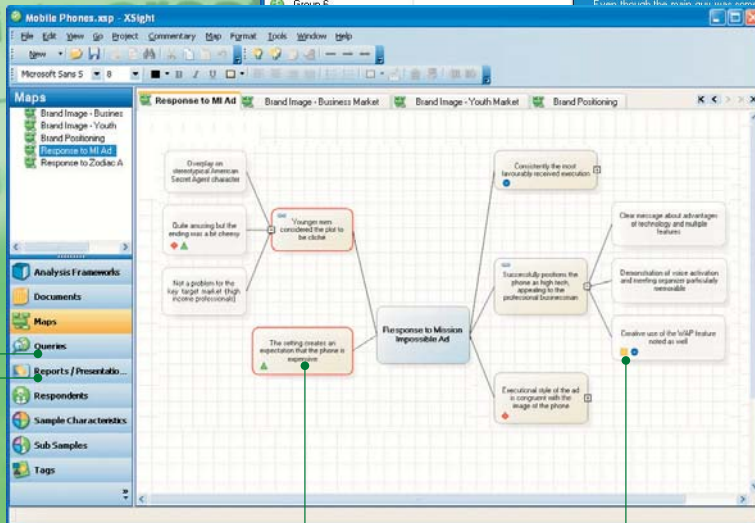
Group 6

Even though the main guy was con

Mobile Phones.xsp - XSight

File Edit View Go Project Commentary Map Format Tools Window Help

New

Microsoft Sans S 8

Maps

Brand Image - Busines
Brand Image - Youth
Brand Positioning
Response to MI Ad
Response to Zodiac A

Analysis Frameworks
Documents
Maps
Queries
Reports / Presentatio...
Respondents
Sample Characteristics
Sub Samples
Tags

Response to MI Ad | Brand Image - Business Market | Brand Image - Youth Market | Brand Positioning

Overplay an stereotypical American Secret Agent character

Quite amusing but the ending was a bit cheesy

Not a problem for the key target market (high income professionals)

Younger men considered the plot to be cliché

The setting creates an expectation that the phone is expensive

Response to Mission Impossible Ad

Consistently the most favourably received execution

Successfully positions the phone as high tech, appealing to the professional businessman

Executional style of the ad is congruent with the image of the phone

Clear message about advantages of technology and multiple features

Demonstration of voice activation and meeting organizer particularly memorable

Creative use of the WAP feature noted as well